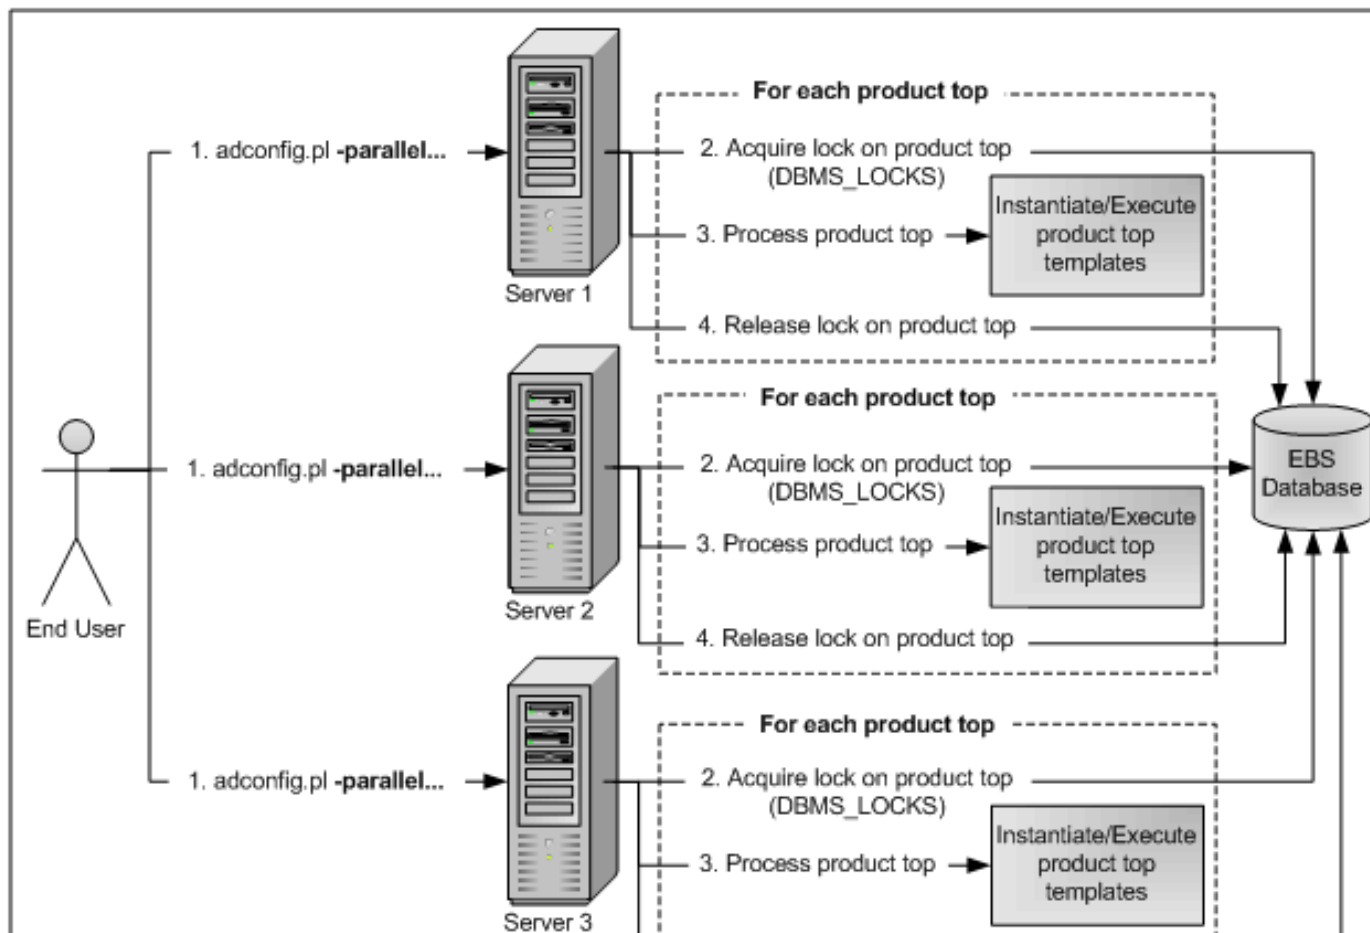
End User

1. adconfig.pl **-parallel...**

Server 1

For each product top

2. Acquire lock on product top (DBMS_LOCKS)

3. Process product top

Instantiate/Execute product top templates

4. Release lock on product top

1. adconfig.pl **-parallel...**

Server 2

For each product top

2. Acquire lock on product top (DBMS_LOCKS)

3. Process product top

Instantiate/Execute product top templates

4. Release lock on product top

EBS Database

1. adconfig.pl **-parallel...**

Server 3

For each product top

2. Acquire lock on product top (DBMS_LOCKS)

3. Process product top

Instantiate/Execute product top templates